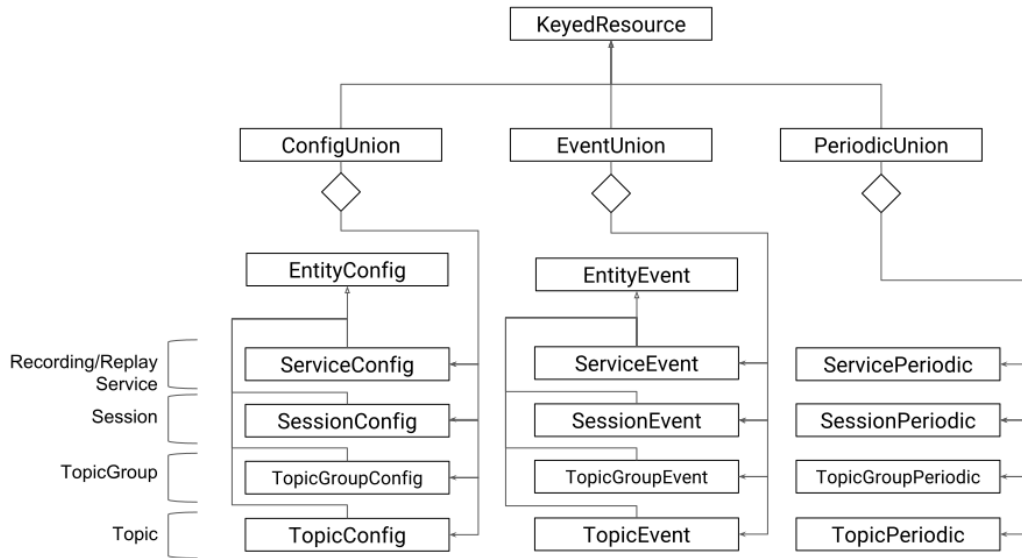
KeyedResource

ConfigUnion

EventUnion

PeriodicUnion

EntityConfig

EntityEvent

Recording/Replay Service

Session

TopicGroup

Topic

ServiceConfig

SessionConfig

TopicGroupConfig

TopicConfig

ServiceEvent

SessionEvent

TopicGroupEvent

TopicEvent

ServicePeriodic

SessionPeriodic

TopicGroupPeriodic

TopicPeriodic